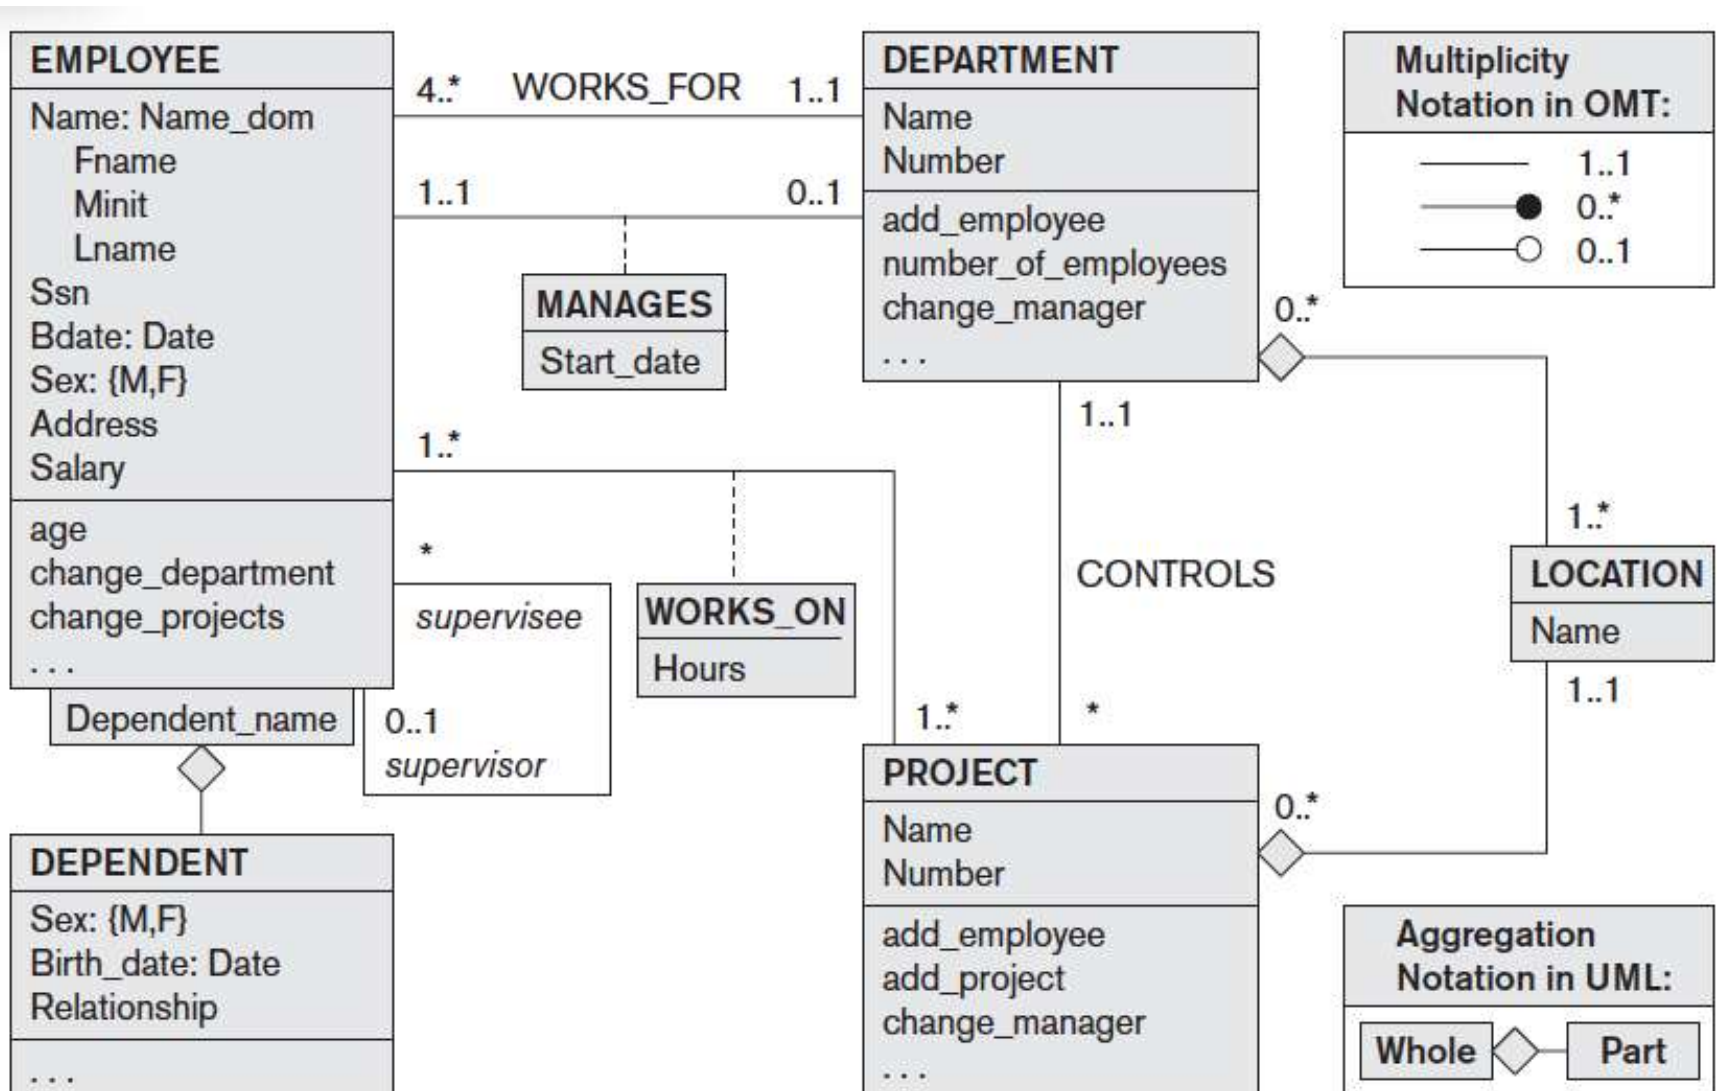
EMPLOYEE

Name: Name_dom
Fname
Minit
Lname
Ssn
Bdate: Date
Sex: {M,F}
Address
Salary

age
change_department
change_projects
. . .

Dependent_name

4..*

WORKS_FOR

1..1

1..1

0..1

MANAGES

Start_date

1..*

*

supervisee

WORKS_ON

Hours

0..1
supervisor

DEPARTMENT

Name
Number

add_employee
number_of_employees
change_manager
. . .

0..*

1..1

CONTROLS

1..*

*

Multiplicity Notation in OMT:

1..1
0..*
0..1

1..*

LOCATION

Name

1..1

DEPENDENT

Sex: {M,F}
Birth_date: Date
Relationship

. . .

PROJECT

Name
Number

add_employee
add_project
change_manager
. . .

0..*

Aggregation Notation in UML:

Whole

Part